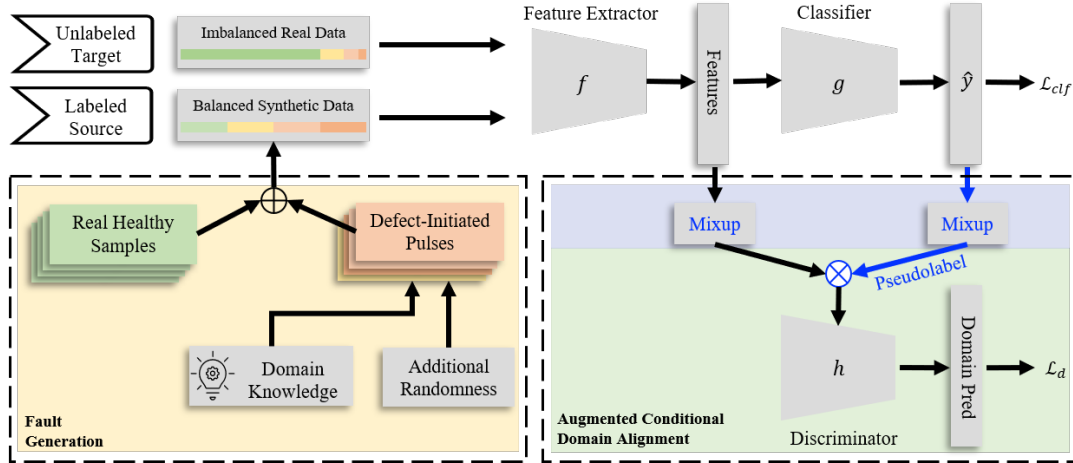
Unlabeled Target

Labeled Source

Imbalanced Real Data

Balanced Synthetic Data

Feature Extractor

$f$

Features

Classifier

$g$

$\hat{y}$

$\mathcal{L}_{clf}$

Real Healthy Samples

Defect-Initiated Pulses

Domain Knowledge

Additional Randomness

Fault Generation

Mixup

Mixup

Pseudolabel

$h$

Domain Pred

$\mathcal{L}_d$

Discriminator

Augmented Conditional Domain Alignment